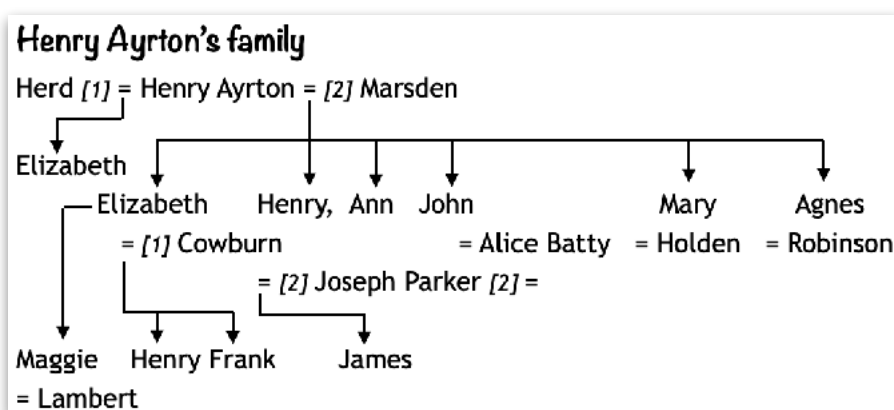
Henry Ayrton's family

Herd *[1]* = Henry Ayrton = *[2]* Marsden

Elizabeth

Elizabeth Henry, Ann John Mary Agnes

= *[1]* Cowburn = Alice Batty = Holden = Robinson

= *[2]* Joseph Parker *[2]* =

Maggie Henry Frank James

= Lambert